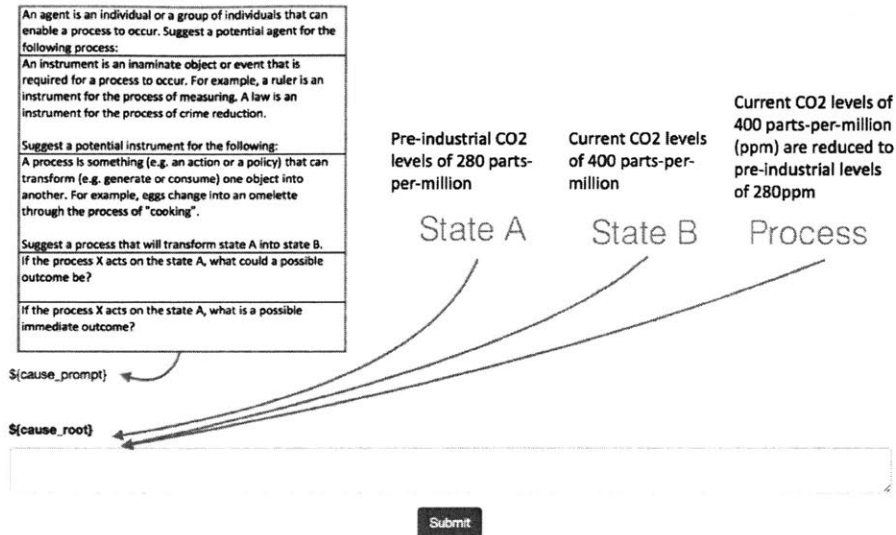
| An agent is an individual or a group of individuals that can enable a process to occur. Suggest a potential agent for the following process: |
|---|
| An instrument is an inaminate object or event that is required for a process to occur. For example, a ruler is an instrument for the process of measuring. A law is an instrument for the process of crime reduction.<br><br>Suggest a potential instrument for the following: |
| A process is something (e.g. an action or a policy) that can transform (e.g. generate or consume) one object into another. For example, eggs change into an omelette through the process of "cooking".<br><br>Suggest a process that will transform state A into state B. |
| If the process X acts on the state A, what could a possible outcome be? |
| If the process X acts on the state A, what is a possible immediate outcome? |

${cause_prompt}

Pre-industrial CO2 levels of 280 parts-per-million

State A

Current CO2 levels of 400 parts-per-million

State B

Current CO2 levels of 400 parts-per-million (ppm) are reduced to pre-industrial levels of 280ppm

Process

${cause_root}

Submit